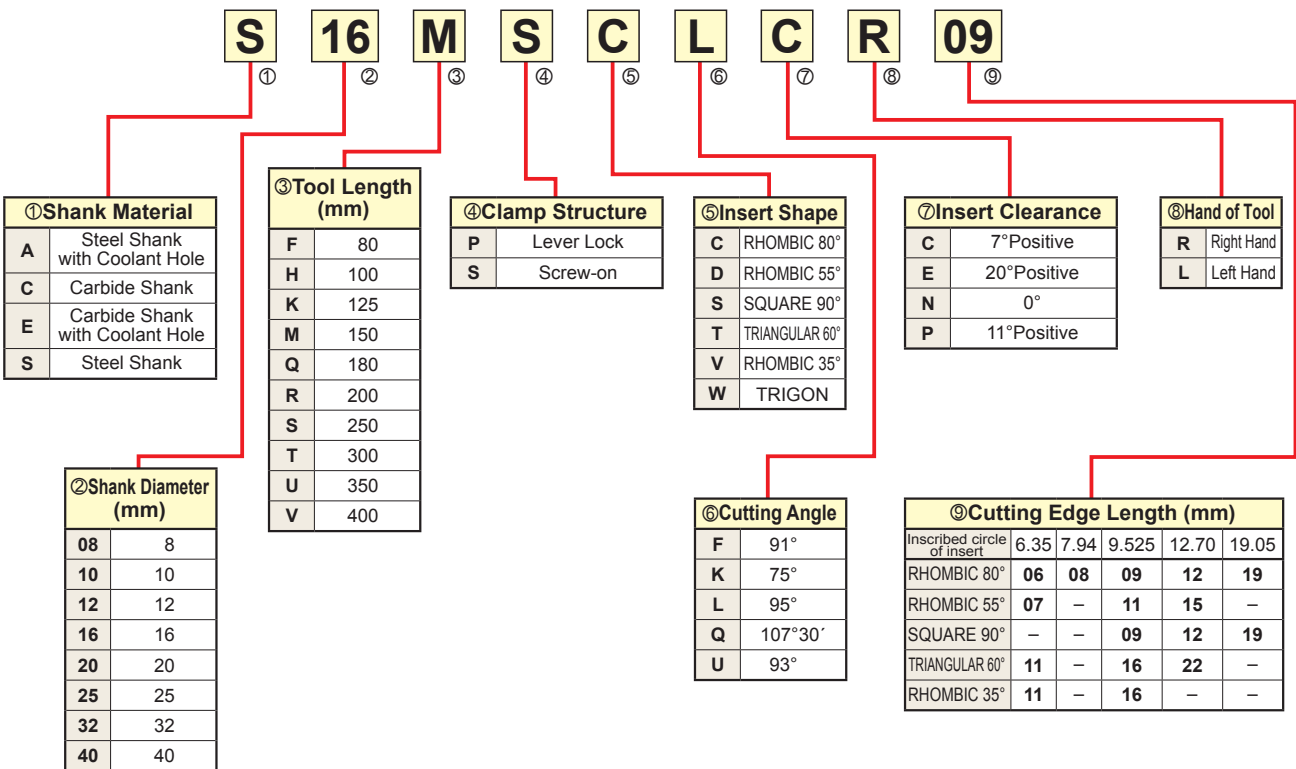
S ① 16 ② M ③ S ④ C ⑤ L ⑥ C ⑦ R ⑧ 09 ⑨

| ①Shank Material | |
|---|---|
| A | Steel Shank with Coolant Hole |
| C | Carbide Shank |
| E | Carbide Shank with Coolant Hole |
| S | Steel Shank |

| ②Shank Diameter (mm) | |
|---|---|
| 08 | 8 |
| 10 | 10 |
| 12 | 12 |
| 16 | 16 |
| 20 | 20 |
| 25 | 25 |
| 32 | 32 |
| 40 | 40 |

| ③Tool Length (mm) | |
|---|---|
| F | 80 |
| H | 100 |
| K | 125 |
| M | 150 |
| Q | 180 |
| R | 200 |
| S | 250 |
| T | 300 |
| U | 350 |
| V | 400 |

| ④Clamp Structure | |
|---|---|
| P | Lever Lock |
| S | Screw-on |

| ⑤Insert Shape | |
|---|---|
| C | RHOMBIC 80° |
| D | RHOMBIC 55° |
| S | SQUARE 90° |
| T | TRIANGULAR 60° |
| V | RHOMBIC 35° |
| W | TRIGON |

| ⑥Cutting Angle | |
|---|---|
| F | 91° |
| K | 75° |
| L | 95° |
| Q | 107°30′ |
| U | 93° |

| ⑦Insert Clearance | |
|---|---|
| C | 7°Positive |
| E | 20°Positive |
| N | 0° |
| P | 11°Positive |

| ⑧Hand of Tool | |
|---|---|
| R | Right Hand |
| L | Left Hand |

⑨Cutting Edge Length (mm)

| Inscribed circle of insert | 6.35 | 7.94 | 9.525 | 12.70 | 19.05 |
|---|---|---|---|---|---|
| RHOMBIC 80° | 06 | 08 | 09 | 12 | 19 |
| RHOMBIC 55° | 07 | – | 11 | 15 | – |
| SQUARE 90° | – | – | 09 | 12 | 19 |
| TRIANGULAR 60° | 11 | – | 16 | 22 | – |
| RHOMBIC 35° | 11 | – | 16 | – | – |